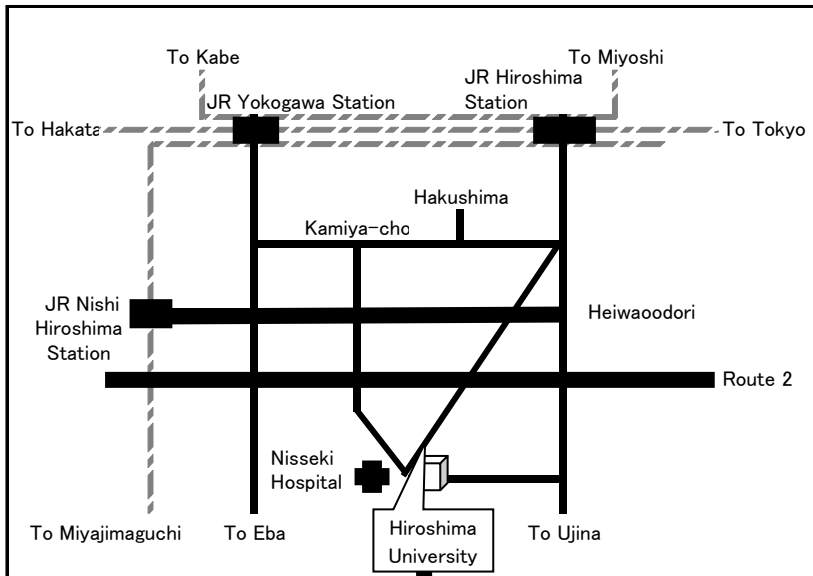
To Kabe

To Miyoshi

JR Yokogawa Station

JR Hiroshima Station

To Hakata

To Tokyo

Hakushima

Kamiya-cho

JR Nishi Hiroshima Station

Heiwaoodori

Route 2

Nisseki Hospital

To Miyajimaguchi

To Eba

Hiroshima University

To Ujina